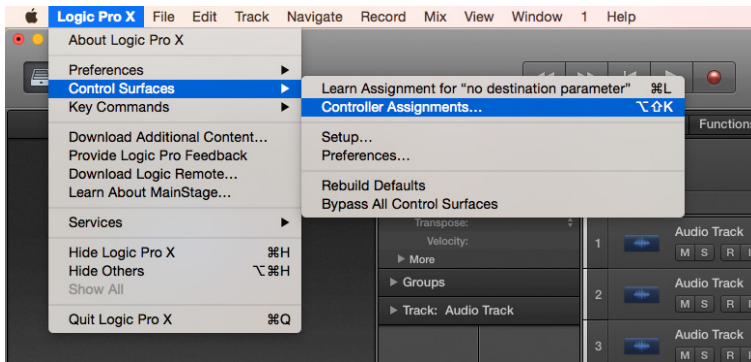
Logic Pro X File Edit Track Navigate Record Mix View Window 1 Help

About Logic Pro X

Preferences
Control Surfaces
Key Commands

Download Additional Content…
Provide Logic Pro Feedback
Download Logic Remote…
Learn About MainStage…

Services

Hide Logic Pro X ⌘H
Hide Others ⌥⌘H
Show All

Quit Logic Pro X ⌘Q

Learn Assignment for "no destination parameter" ⌘L
Controller Assignments… ⌥⇧K

Setup…
Preferences…

Rebuild Defaults
Bypass All Control Surfaces

Functions

Transpose:
Velocity:
▶ More
▶ Groups
▶ Track: Audio Track

1 Audio Track M S R
2 Audio Track M S R
3 Audio Track M S R